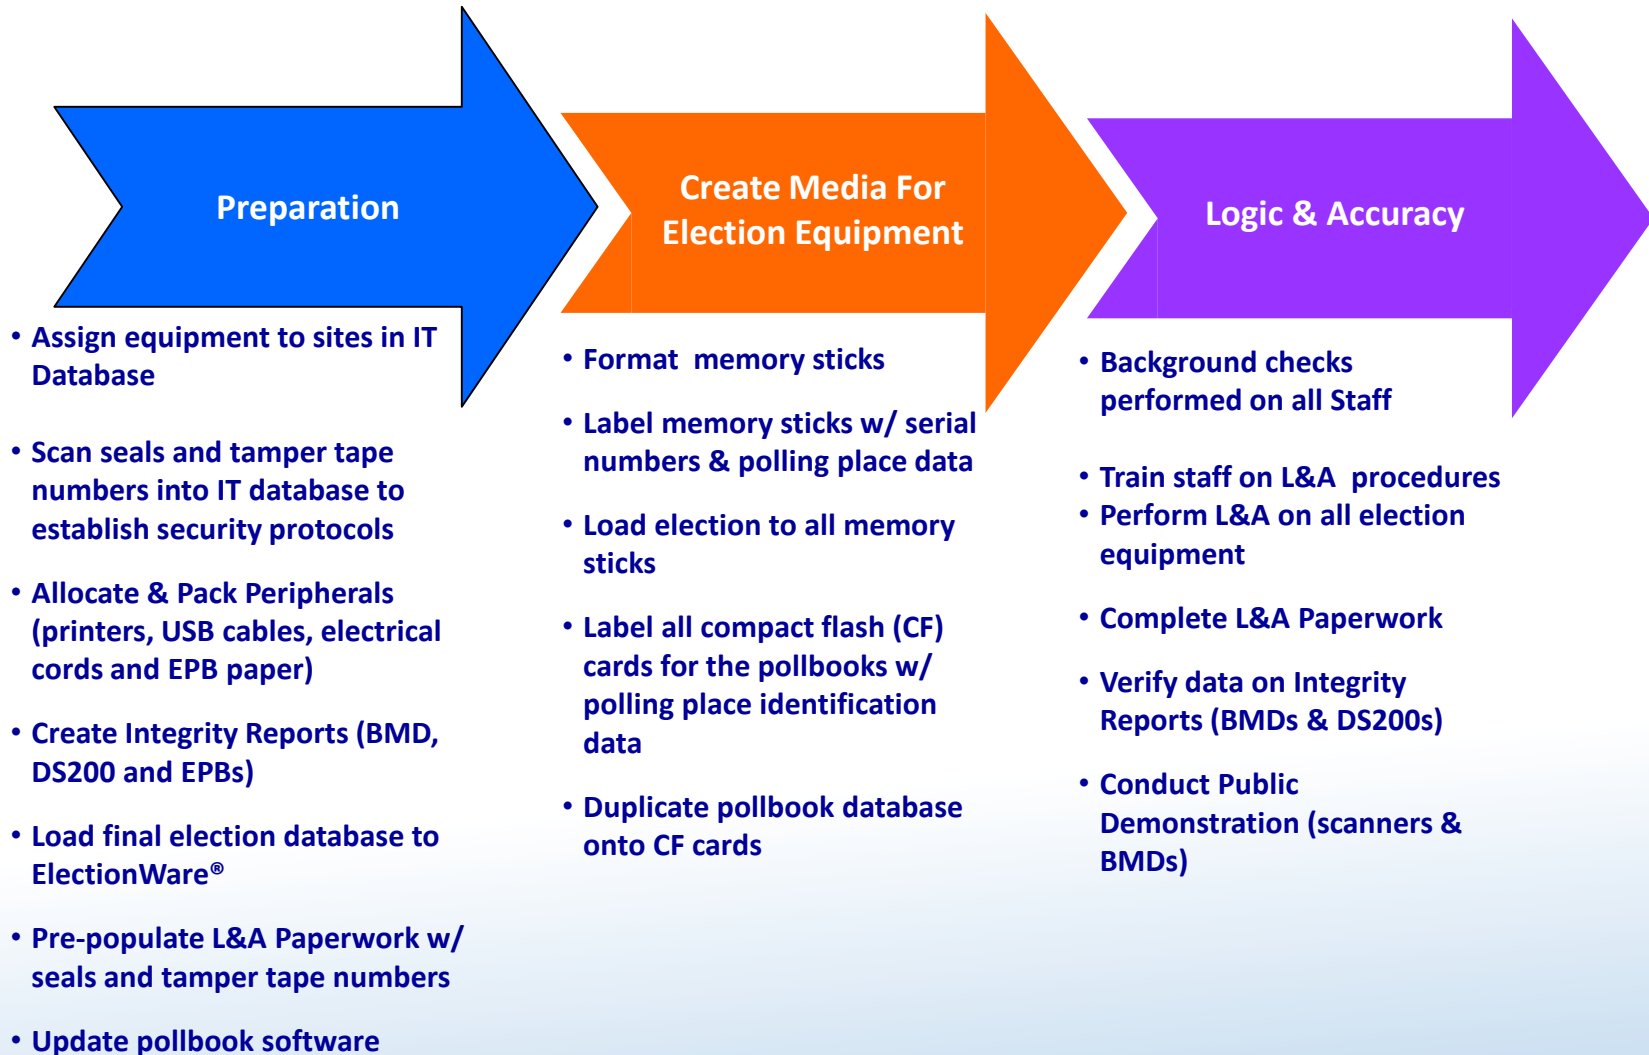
Preparation

• Assign equipment to sites in IT Database

• Scan seals and tamper tape numbers into IT database to establish security protocols

• Allocate & Pack Peripherals (printers, USB cables, electrical cords and EPB paper)

• Create Integrity Reports (BMD, DS200 and EPBs)

• Load final election database to ElectionWare®

• Pre-populate L&A Paperwork w/ seals and tamper tape numbers

• Update pollbook software

Create Media For Election Equipment

• Format memory sticks

• Label memory sticks w/ serial numbers & polling place data

• Load election to all memory sticks

• Label all compact flash (CF) cards for the pollbooks w/ polling place identification data

• Duplicate pollbook database onto CF cards

Logic & Accuracy

• Background checks performed on all Staff

• Train staff on L&A procedures
• Perform L&A on all election equipment

• Complete L&A Paperwork

• Verify data on Integrity Reports (BMDs & DS200s)

• Conduct Public Demonstration (scanners & BMDs)